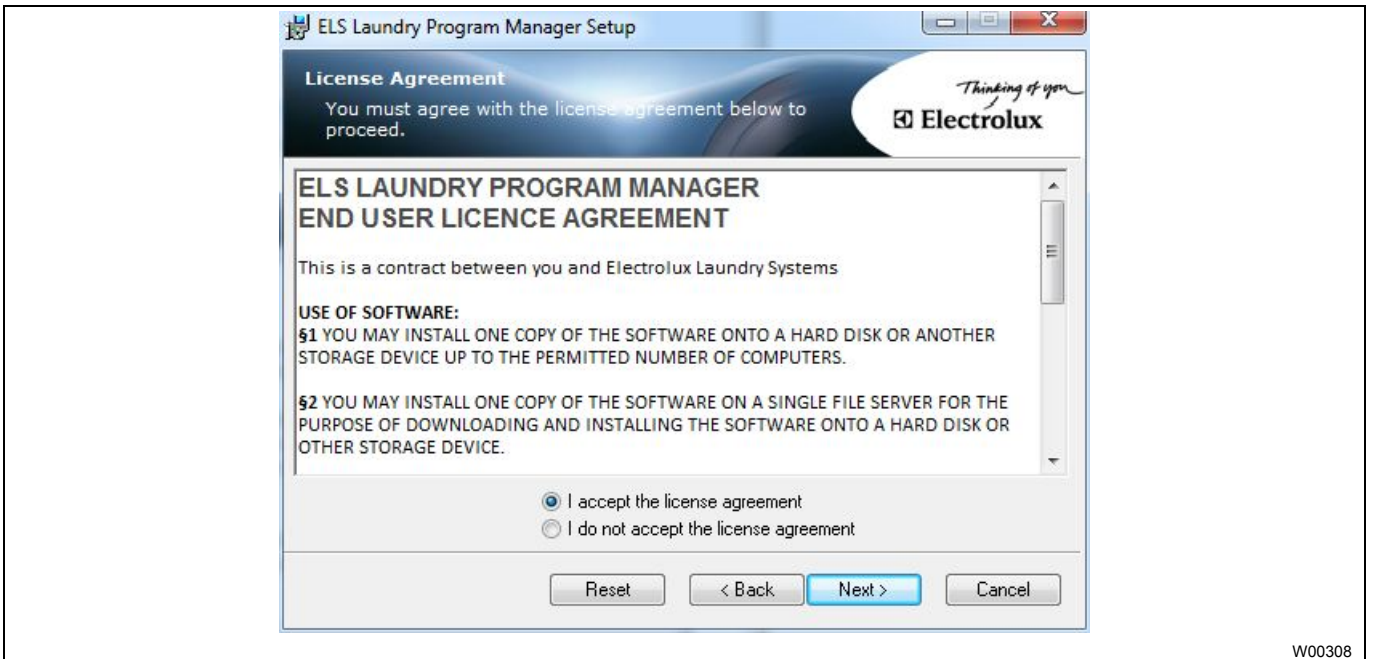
ELS Laundry Program Manager Setup

License Agreement
You must agree with the license agreement below to proceed.

Thinking of you
Electrolux

ELS LAUNDRY PROGRAM MANAGER
END USER LICENCE AGREEMENT

This is a contract between you and Electrolux Laundry Systems

USE OF SOFTWARE:
§1 YOU MAY INSTALL ONE COPY OF THE SOFTWARE ONTO A HARD DISK OR ANOTHER STORAGE DEVICE UP TO THE PERMITTED NUMBER OF COMPUTERS.

§2 YOU MAY INSTALL ONE COPY OF THE SOFTWARE ON A SINGLE FILE SERVER FOR THE PURPOSE OF DOWNLOADING AND INSTALLING THE SOFTWARE ONTO A HARD DISK OR OTHER STORAGE DEVICE.

I accept the license agreement
I do not accept the license agreement

Reset
< Back
Next >
Cancel

W00308